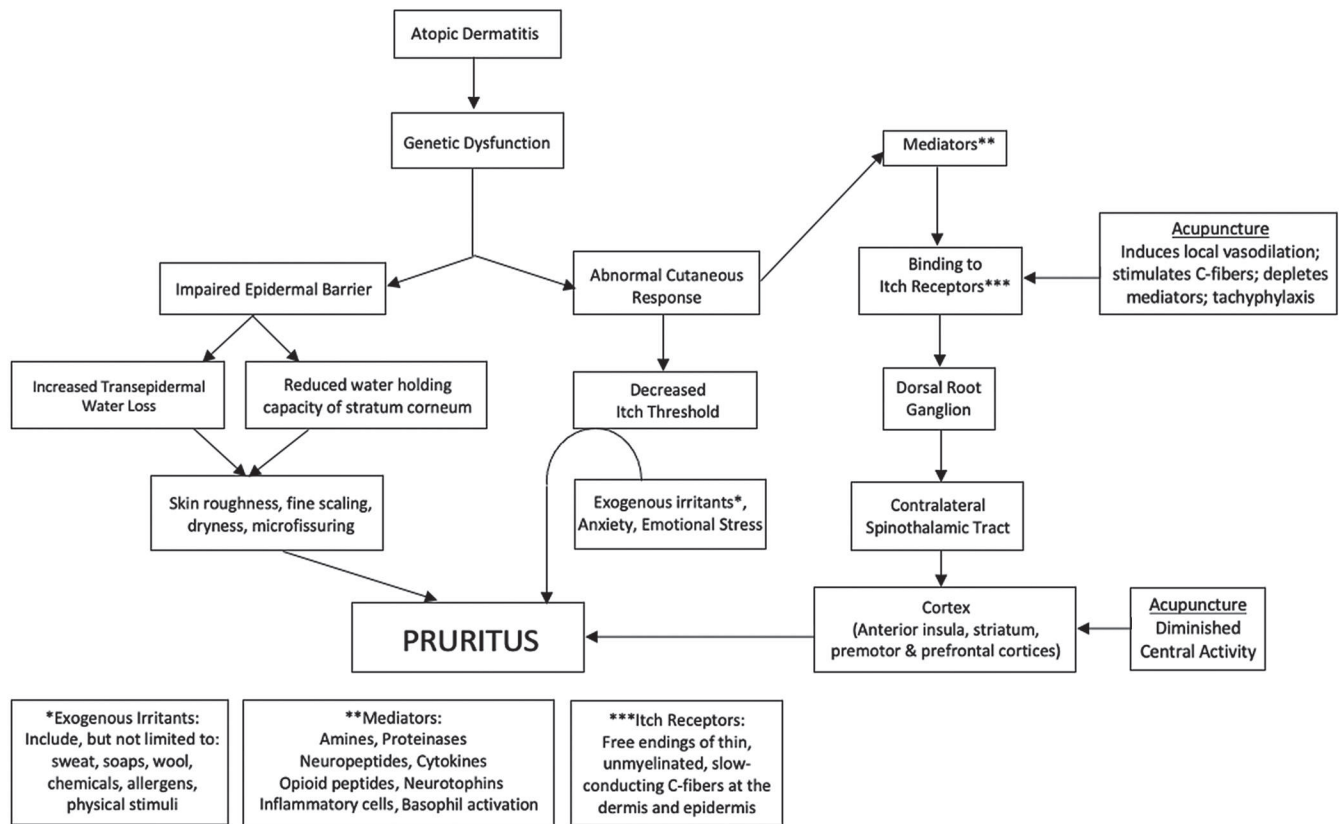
Atopic Dermatitis

Genetic Dysfunction

Mediators**

Acupuncture
Induces local vasodilation; stimulates C-fibers; depletes mediators; tachyphylaxis

Impaired Epidermal Barrier

Abnormal Cutaneous Response

Binding to Itch Receptors***

Increased Transepidermal Water Loss

Reduced water holding capacity of stratum corneum

Decreased Itch Threshold

Dorsal Root Ganglion

Skin roughness, fine scaling, dryness, microfissuring

Exogenous irritants*, Anxiety, Emotional Stress

Contralateral Spinothalamic Tract

PRURITUS

Cortex
(Anterior insula, striatum, premotor & prefrontal cortices)

Acupuncture
Diminished Central Activity

*Exogenous Irritants:
Include, but not limited to: sweat, soaps, wool, chemicals, allergens, physical stimuli

**Mediators:
Amines, Proteinases
Neuropeptides, Cytokines
Opioid peptides, Neurotophins
Inflammatory cells, Basophil activation

***Itch Receptors:
Free endings of thin, unmyelinated, slow-conducting C-fibers at the dermis and epidermis